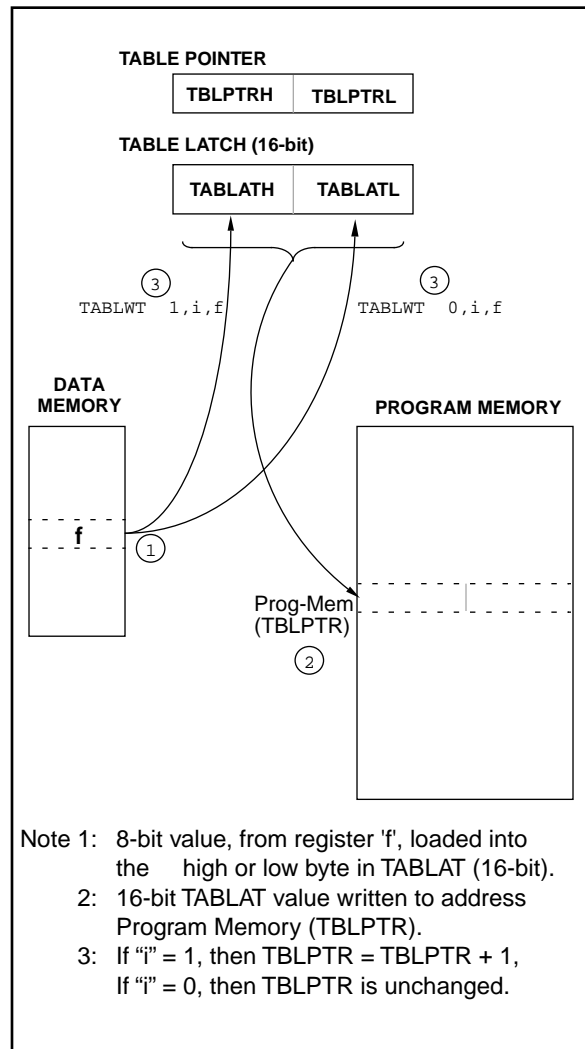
TABLE POINTER

| TBLPTRH | TBLPTRL |
|---|---|

TABLE LATCH (16-bit)

| TABLATH | TABLATL |
|---|---|

3
TABLWT 1,i,f

3
TABLWT 0,i,f

DATA MEMORY

f

1

PROGRAM MEMORY

Prog-Mem (TBLPTR)

2

Note 1: 8-bit value, from register 'f', loaded into the high or low byte in TABLAT (16-bit).
2: 16-bit TABLAT value written to address Program Memory (TBLPTR).
3: If "i" = 1, then TBLPTR = TBLPTR + 1, If "i" = 0, then TBLPTR is unchanged.